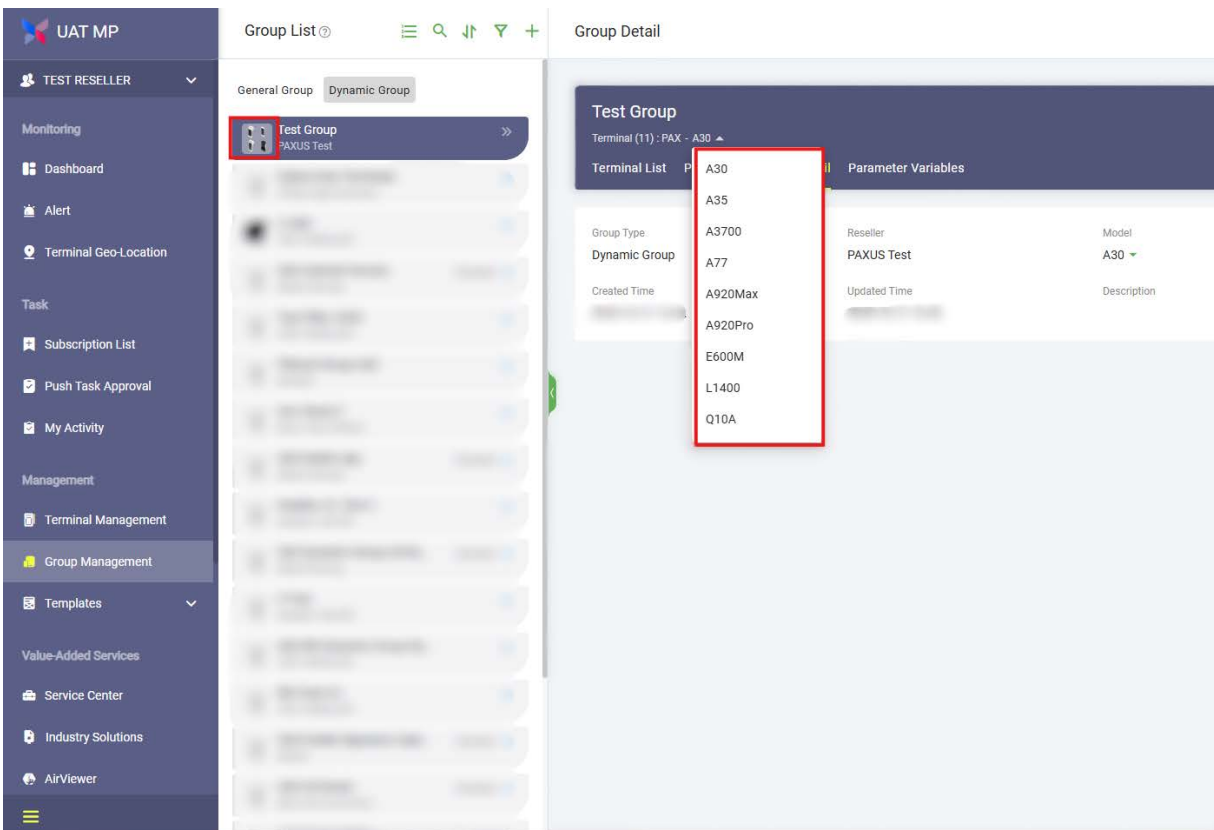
UAT MP

TEST RESELLER

Monitoring

Dashboard

Alert

Terminal Geo-Location

Task

Subscription List

Push Task Approval

My Activity

Management

Terminal Management

Group Management

Templates

Value-Added Services

Service Center

Industry Solutions

AirViewer

Group List

General Group Dynamic Group

Test Group
PAXUS Test

Group Detail

Test Group
Terminal (11) : PAX - A30

Terminal List P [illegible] il Parameter Variables

A30
A35
A3700
A77
A920Max
A920Pro
E600M
L1400
Q10A

Group Type
Dynamic Group

Created Time
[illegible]

Reseller
PAXUS Test

Updated Time
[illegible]

Model
A30

Description